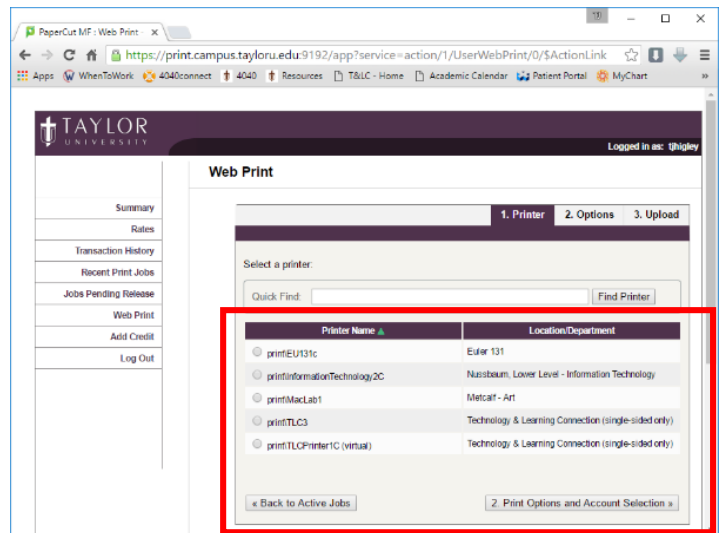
PaperCut MF : Web Print ×

TJ

https://print.campus.tayloru.edu:9192/app?service=action/1/UserWebPrint/0/$ActionLink

Apps WhenToWork 4040connect 4040 Resources T&LC - Home Academic Calendar Patient Portal MyChart »

TAYLOR UNIVERSITY

Logged in as: tjhigley

Web Print

Summary
Rates
Transaction History
Recent Print Jobs
Jobs Pending Release
Web Print
Add Credit
Log Out

1. Printer | 2. Options | 3. Upload

Select a printer:

Quick Find: Find Printer

| Printer Name ▲ | Location/Department |
|---|---|
| print\EU131c | Euler 131 |
| print\InformationTechnology2C | Nussbaum, Lower Level - Information Technology |
| print\MacLab1 | Metcalf - Art |
| print\TLC3 | Technology & Learning Connection (single-sided only) |
| print\TLCPrinter1C (virtual) | Technology & Learning Connection (single-sided only) |

« Back to Active Jobs

2. Print Options and Account Selection »